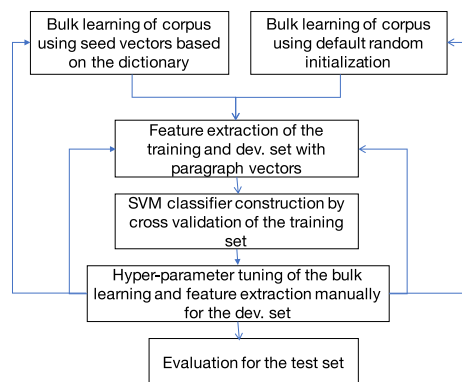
Bulk learning of corpus using seed vectors based on the dictionary

Bulk learning of corpus using default random initialization

Feature extraction of the training and dev. set with paragraph vectors

SVM classifier construction by cross validation of the training set

Hyper-parameter tuning of the bulk learning and feature extraction manually for the dev. set

Evaluation for the test set